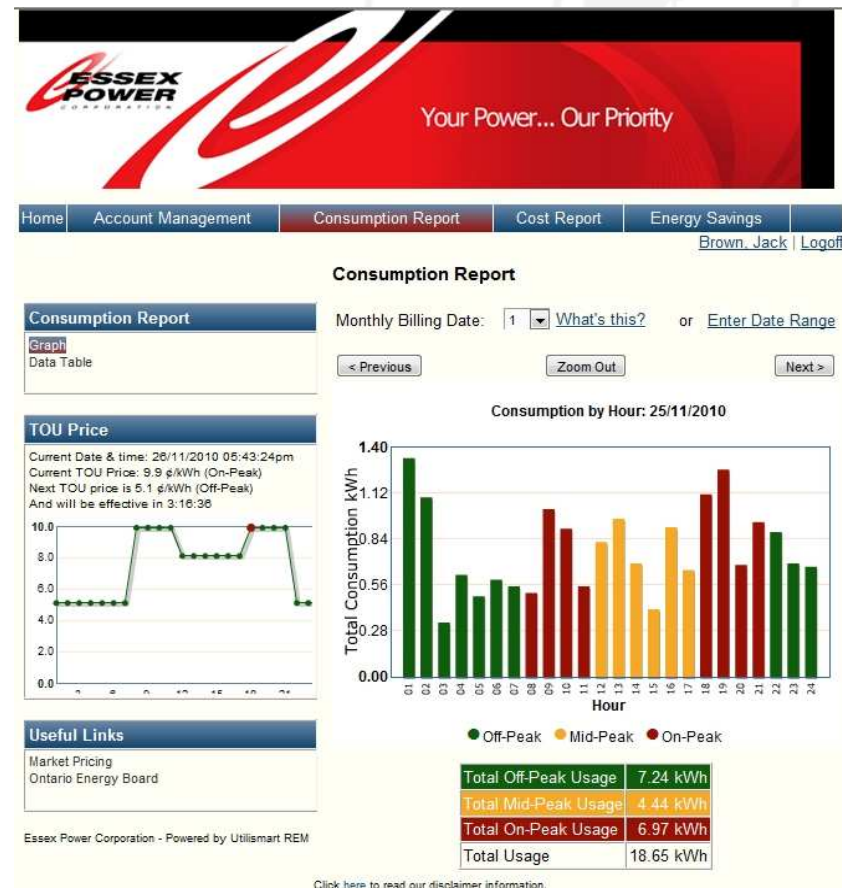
ESSEX POWER CORPORATION

Your Power... Our Priority

Home | Account Management | Consumption Report | Cost Report | Energy Savings

Brown, Jack | Logoff

Consumption Report

Consumption Report
Graph
Data Table

Monthly Billing Date: 1 What's this? or Enter Date Range

< Previous Zoom Out Next >

Consumption by Hour: 25/11/2010

Total Consumption kWh
1.40
1.12
0.84
0.56
0.28
0.00
01 02 03 04 05 06 07 08 09 10 11 12 13 14 15 16 17 18 19 20 21 22 23 24
Hour

Off-Peak Mid-Peak On-Peak

TOU Price
Current Date & time: 26/11/2010 05:43:24pm
Current TOU Price: 9.9 ¢/kWh (On-Peak)
Next TOU price is 5.1 ¢/kWh (Off-Peak)
And will be effective in 3:16:36

10.0
8.0
6.0
4.0
2.0
0.0
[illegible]

| Total Off-Peak Usage | 7.24 kWh |
|---|---|
| Total Mid-Peak Usage | 4.44 kWh |
| Total On-Peak Usage | 6.97 kWh |
| Total Usage | 18.65 kWh |

Useful Links
Market Pricing
Ontario Energy Board

Essex Power Corporation - Powered by Utilismart REM

Click here to read our disclaimer information.